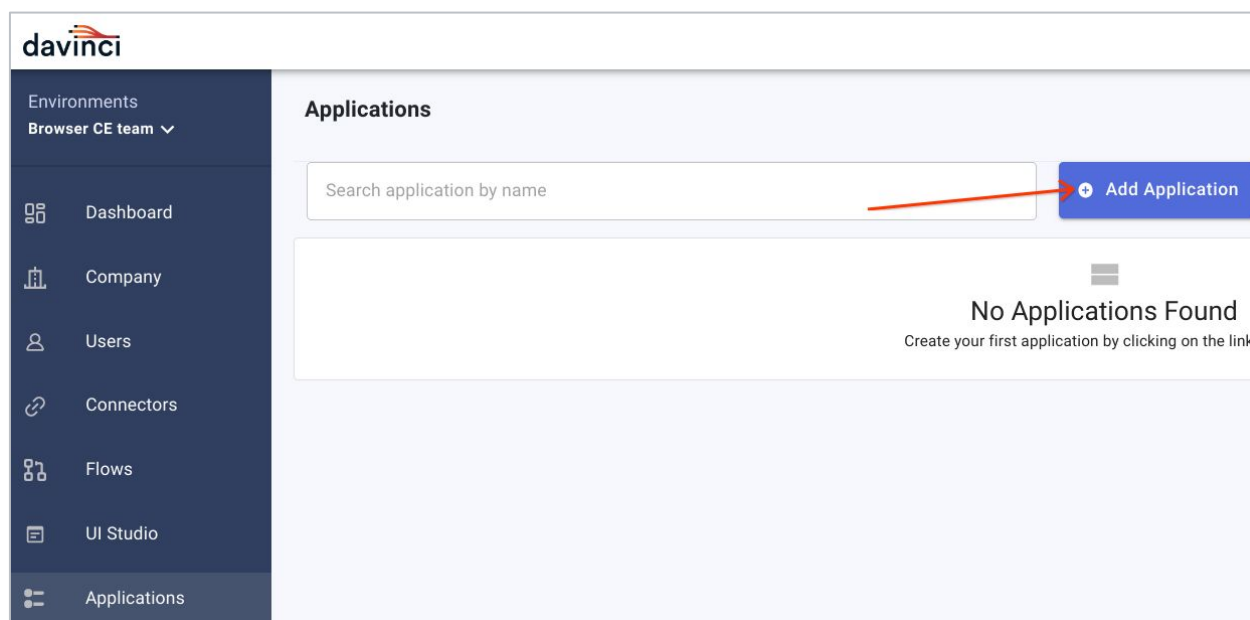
davinci

Environments
Browser CE team

Dashboard
Company
Users
Connectors
Flows
UI Studio
Applications

Applications

Search application by name

Add Application

No Applications Found
Create your first application by clicking on the lin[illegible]